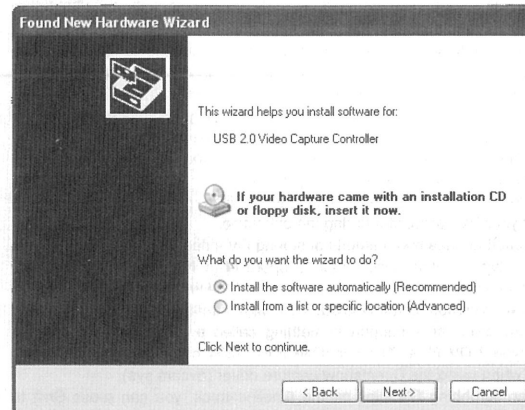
Found New Hardware Wizard

This wizard helps you install software for:

USB 2.0 Video Capture Controller

If your hardware came with an installation CD or floppy disk, insert it now.

What do you want the wizard to do?

Install the software automatically (Recommended)

Install from a list or specific location (Advanced)

Click Next to continue.

< Back

Next >

Cancel